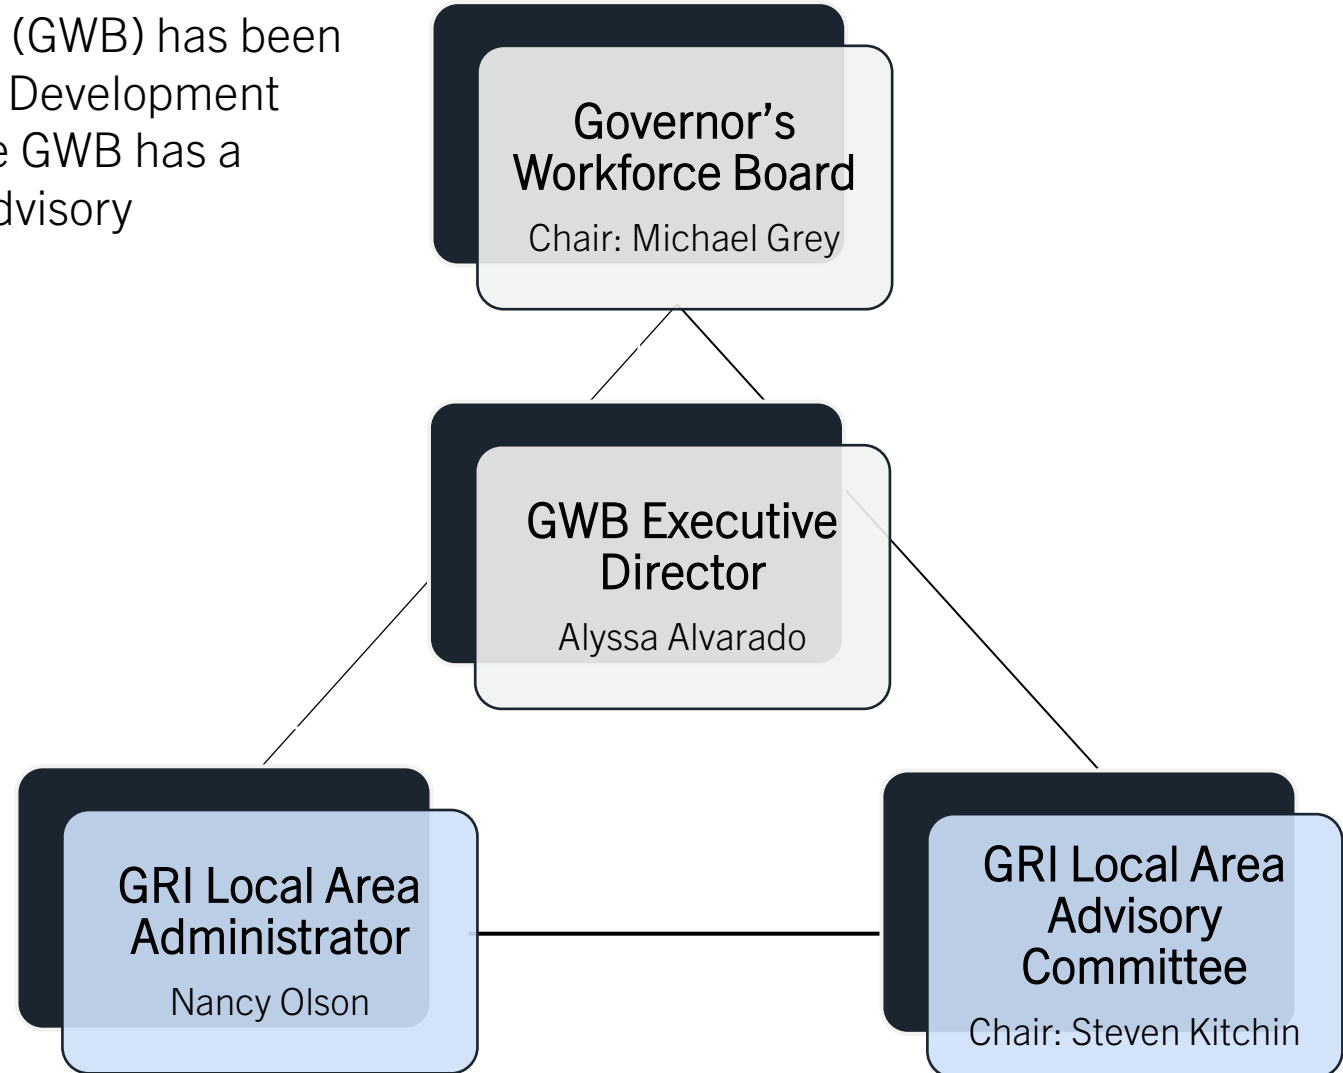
(GWB) has been Development e GWB has a dvisory

Governor's Workforce Board
Chair: Michael Grey

GWB Executive Director
Alyssa Alvarado

GRI Local Area Administrator
Nancy Olson

GRI Local Area Advisory Committee
Chair: Steven Kitchin